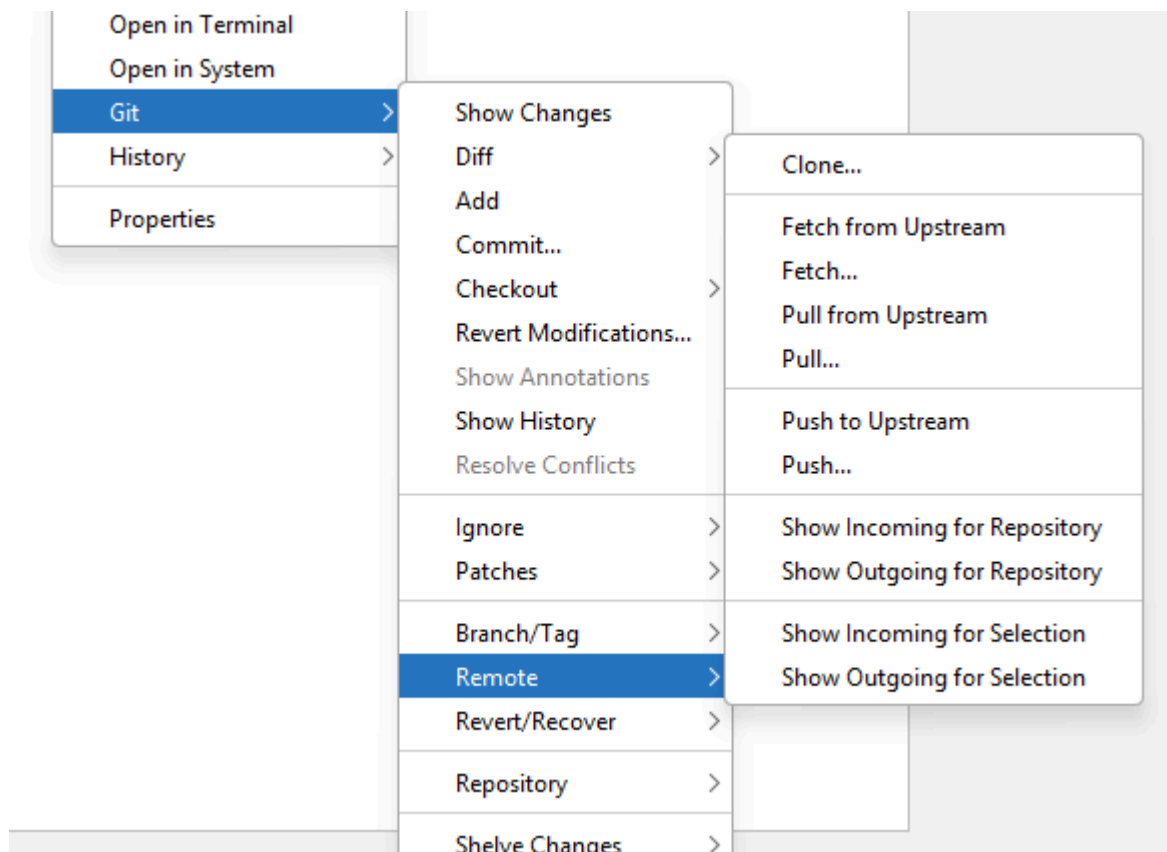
Open in Terminal
Open in System
Git
History

Properties

Show Changes
Diff
Add
Commit...
Checkout
Revert Modifications...
Show Annotations
Show History
Resolve Conflicts

Ignore
Patches

Branch/Tag
Remote
Revert/Recover

Repository

Shelve Changes

Clone...

Fetch from Upstream
Fetch...
Pull from Upstream
Pull...

Push to Upstream
Push...

Show Incoming for Repository
Show Outgoing for Repository

Show Incoming for Selection
Show Outgoing for Selection